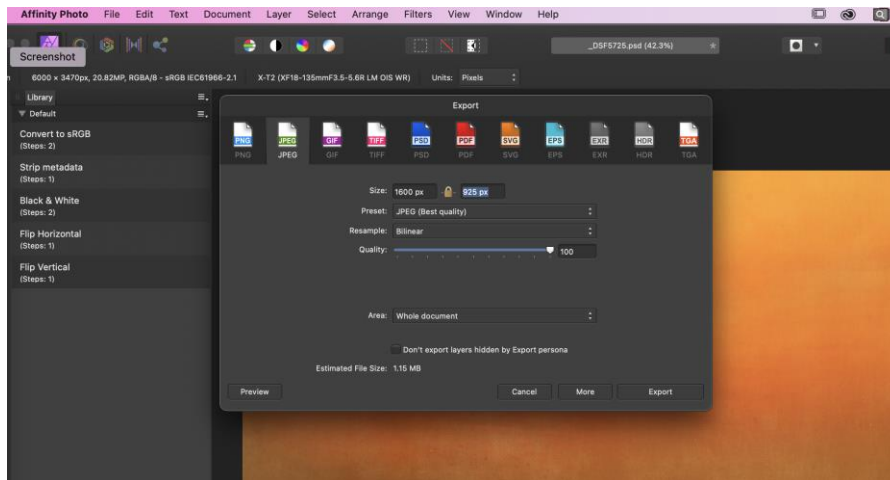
Affinity Photo File Edit Text Document Layer Select Arrange Filters View Window Help

Screenshot

_DSF5725.psd (42.3%)

6000 × 3470px, 20.82MP, RGBA/8 - sRGB IEC61966-2.1 X-T2 (XF18-135mmF3.5-5.6R LM OIS WR) Units: Pixels

Library

Default

Convert to sRGB
(Steps: 2)

Strip metadata
(Steps: 1)

Black & White
(Steps: 2)

Flip Horizontal
(Steps: 1)

Flip Vertical
(Steps: 1)

Export

PNG JPEG GIF TIFF PSD PDF SVG EPS EXR HDR TGA

PNG JPEG GIF TIFF PSD PDF SVG EPS EXR HDR TGA

Size: 1600 px 925 px

Preset: JPEG (Best quality)

Resample: Bilinear

Quality: 100

Area: Whole document

Don't export layers hidden by Export persona

Estimated File Size: 1.15 MB

Preview

Cancel More Export